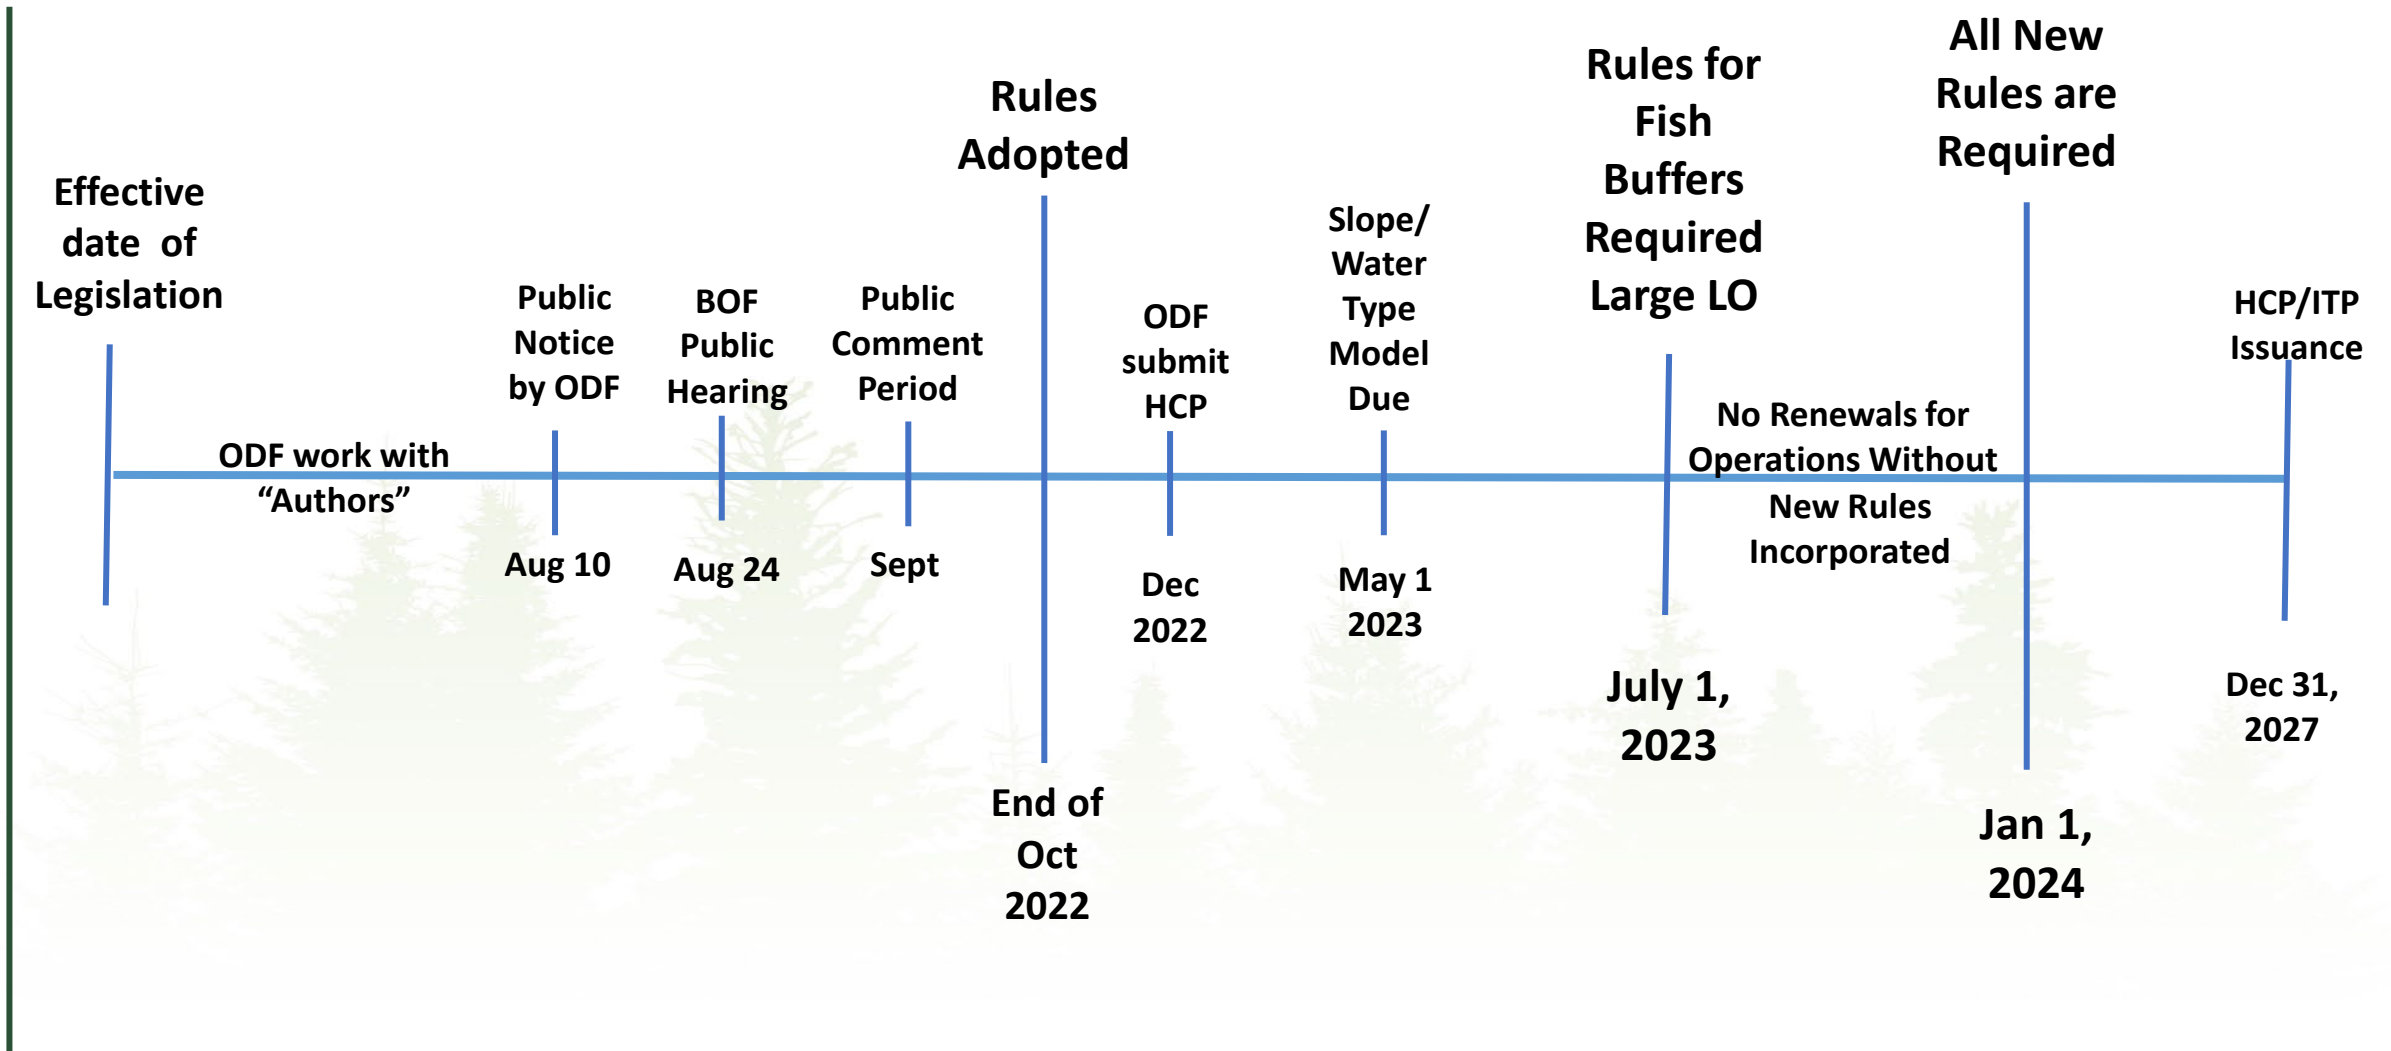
Effective date of Legislation

ODF work with "Authors"

Public Notice by ODF

Aug 10

BOF Public Hearing

Aug 24

Public Comment Period

Sept

Rules Adopted

End of Oct 2022

ODF submit HCP

Dec 2022

Slope/ Water Type Model Due

May 1 2023

Rules for Fish Buffers Required Large LO

July 1, 2023

No Renewals for Operations Without New Rules Incorporated

All New Rules are Required

Jan 1, 2024

HCP/ITP Issuance

Dec 31, 2027